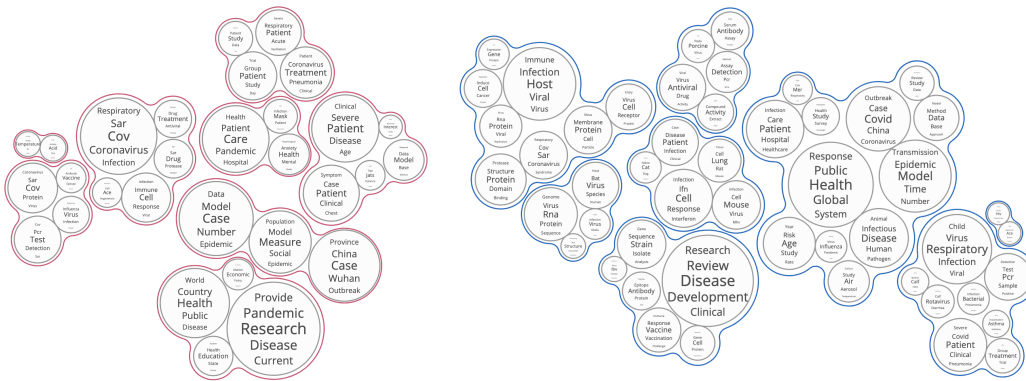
Temperature
Acid

Coronavirus
Sar
Cov
Protein
Virus

Antibody
Vaccine
Vector

Influenza
Virus
Infection

Cov
Pcr
Test
Detection

Respiratory
Sar
Cov
Coronavirus
Infection

Drug
Treatment
Antiviral

Sar
Drug
Protease

Ace
Angiotensin

Infection
Immune
Cell
Response
Viral

Patient
Study
Data

Severe
Respiratory
Patient
Acute
Ventilation

Trial
Group
Patient
Study
Day

Patient
Coronavirus
Treatment
Pneumonia
Clinical

Health
Patient
Care
Pandemic
Hospital

Infection
Mask
Patient

Anxiety
Health
Mental

Clinical
Severe
Patient
Disease
Age

Internet

Data
Model
Base

Symptom
Case
Patient
Clinical
Chest

Jats

Data
Model
Case
Number
Epidemic

Population
Model
Measure
Social
Epidemic

Province
China
Case
Wuhan
Outbreak

World
Country
Health
Public
Disease

Market
Economic

Health
Education
State

Provide
Pandemic
Research
Disease
Current

Expression
Gene
Protein

Induce
Cell
Cancer

Immune
Infection
Host
Viral
Virus

Entry
Virus
Cell
Receptor

Rna
Protein
Viral

Respiratory
Cov
Sar
Coronavirus
Syndrome

Mouse
Membrane
Protein
Cell
Particle

Protease
Structure
Protein
Domain
Binding

Bat
Virus
Species

Genome
Virus
Rna
Protein
Sequence

Infection
Virus

Structure

Serum
Antibody
Assay

Porcine

Viral
Virus
Antiviral
Drug
Activity

Assay
Detection
Pcr

Compound
Activity
Extract

Case
Disease
Patient
Infection
Clinical

Dose
Cell

Cell
Lung
Rat

Infection
Ifn
Cell
Response
Interferon

Infection
Cell
Mouse
Virus

Gene
Sequence
Strain
Isolate
Analysis

Research
Review
Disease
Development
Clinical

Epitope
Antibody
Protein

Response
Vaccine
Vaccination

Gene
Cell

Mer

Infection
Care
Patient
Hospital
Healthcare

Health
Study

Outbreak
Case
Covid
China
Coronavirus

Review
Study
Data

Method
Data
Base

Response
Public
Health
Global
System

Transmission
Epidemic
Model
Time
Number

Year
Risk
Age
Study
Rate

Influenza

Study
Air
Aerosol

Animal
Infectious
Disease
Human
Pathogen

Child
Virus
Respiratory
Infection
Viral

Cell

Rotavirus

Infection
Bacterial

Detection
Test
Pcr
Sample

Asthma

Severe
Covid
Patient
Clinical
Pneumonia

Group
Treatment